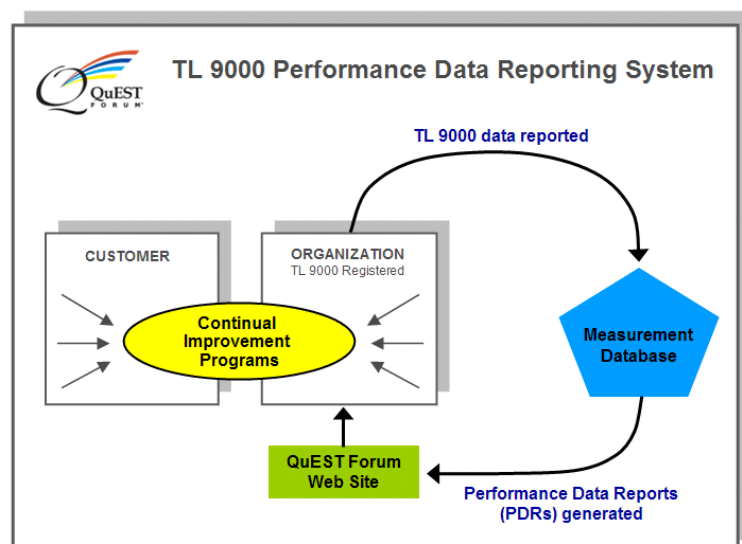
QuEST FORUM

TL 9000 Performance Data Reporting System

TL 9000 data reported

CUSTOMER

ORGANIZATION
TL 9000 Registered

Continual Improvement Programs

Measurement Database

QuEST Forum Web Site

Performance Data Reports (PDRs) generated